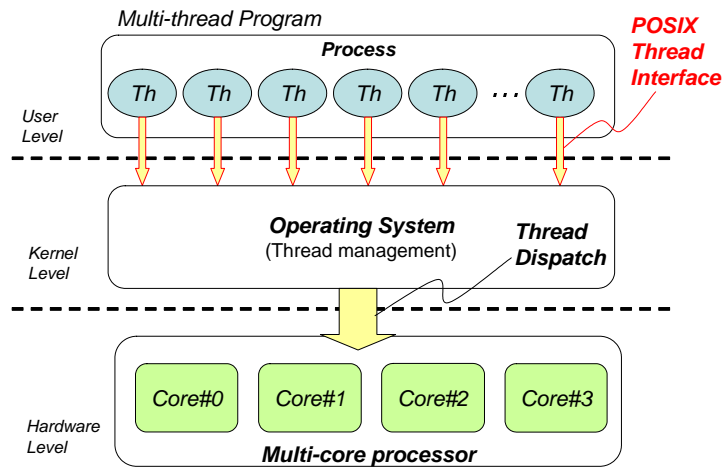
Multi-thread Program

Process

Th Th Th Th Th ... Th

POSIX Thread Interface

User Level

Operating System
(Thread management)

Thread Dispatch

Kernel Level

Core#0 Core#1 Core#2 Core#3

Hardware Level

Multi-core processor